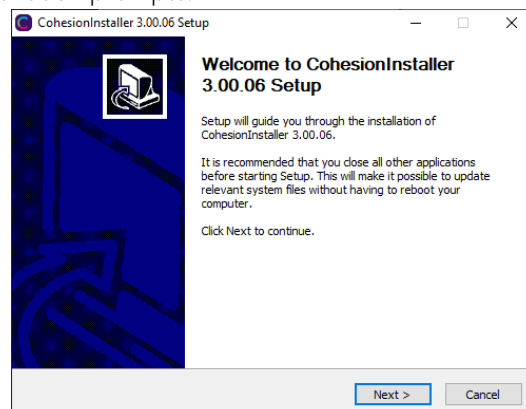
CohesionInstaller 3.00.06 Setup

Welcome to CohesionInstaller 3.00.06 Setup

Setup will guide you through the installation of CohesionInstaller 3.00.06.

It is recommended that you close all other applications before starting Setup. This will make it possible to update relevant system files without having to reboot your computer.

Click Next to continue.

Next >
Cancel